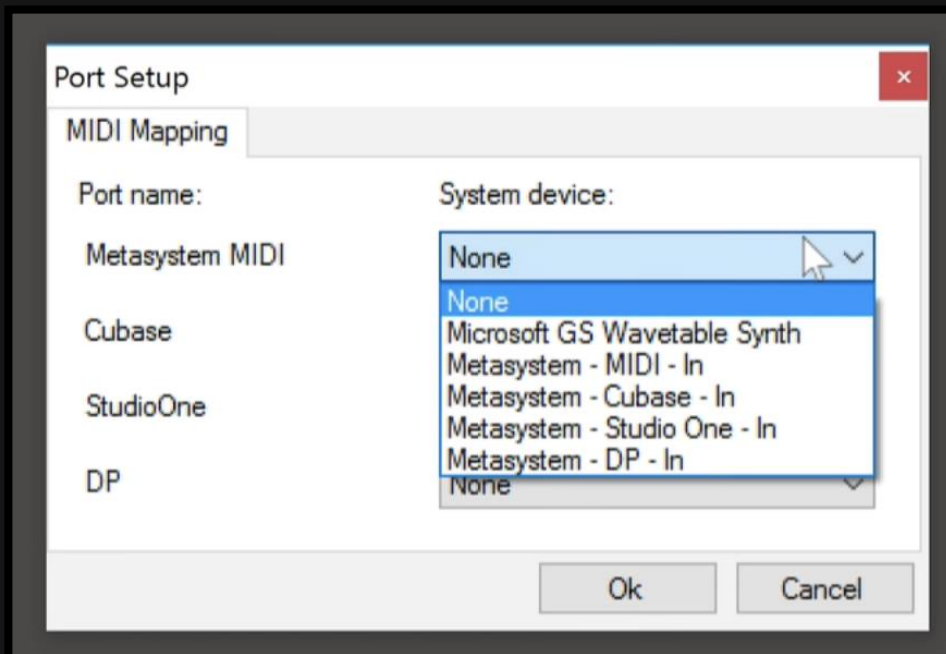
Port Setup

×

MIDI Mapping

Port name:

System device:

Metasystem MIDI

None

None
Microsoft GS Wavetable Synth
Metasystem - MIDI - In
Metasystem - Cubase - In
Metasystem - Studio One - In
Metasystem - DP - In

Cubase

StudioOne

DP

None

Ok

Cancel